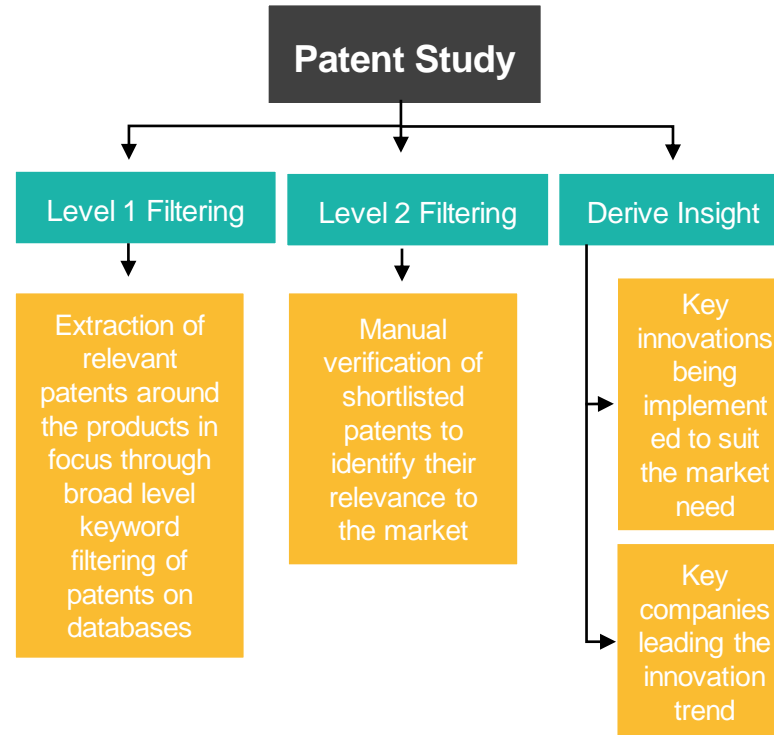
Patent Study

Level 1 Filtering

Extraction of relevant patents around the products in focus through broad level keyword filtering of patents on databases

Level 2 Filtering

Manual verification of shortlisted patents to identify their relevance to the market

Derive Insight

Key innovations being implement ed to suit the market need

Key companies leading the innovation trend